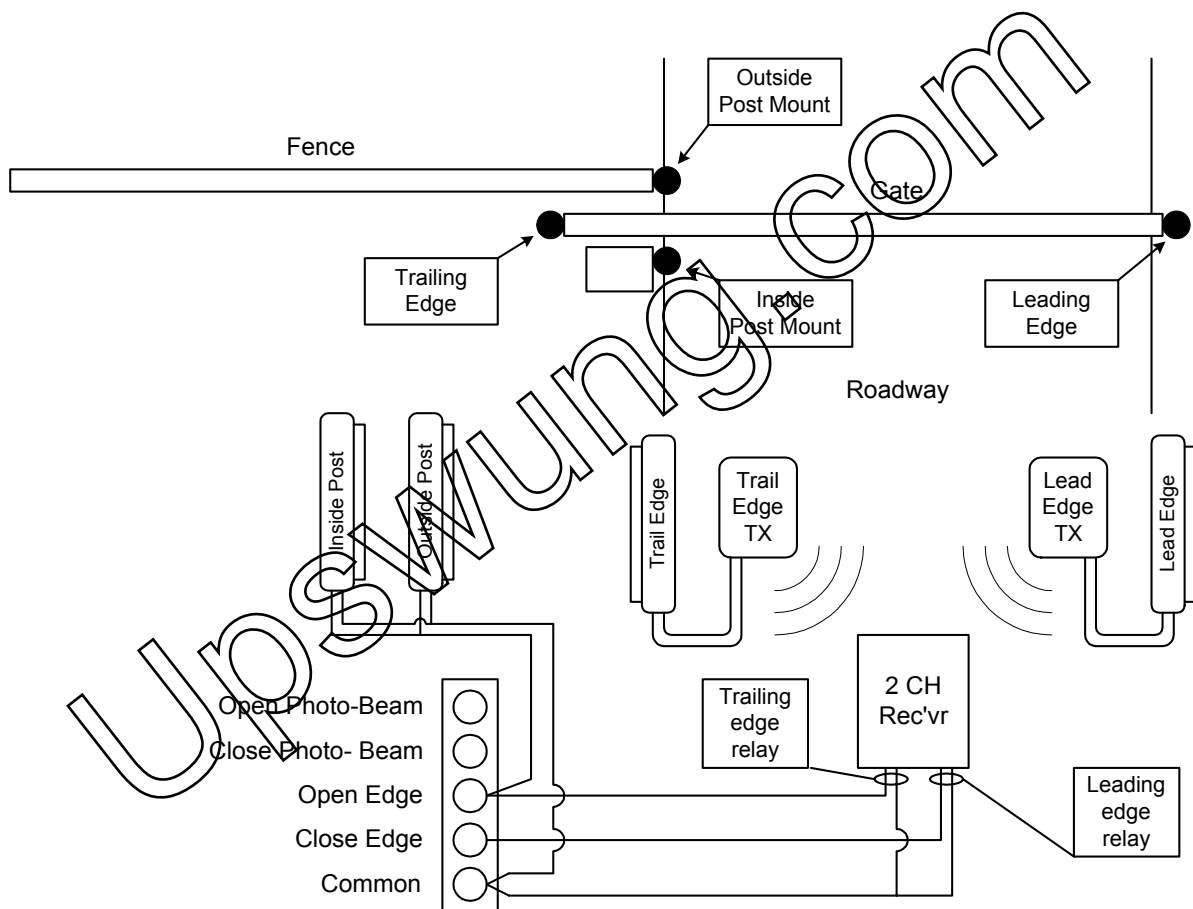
Outside Post Mount

Fence

Gate

Trailing Edge

Inside Post Mount

Leading Edge

Roadway

Inside Post

Outside Post

Trail Edge

Trail Edge TX

Lead Edge TX

Lead Edge

Open Photo-Beam

Close Photo- Beam

Open Edge

Close Edge

Common

Trailing edge relay

2 CH Rec'vr

Leading edge relay

Upswing.com